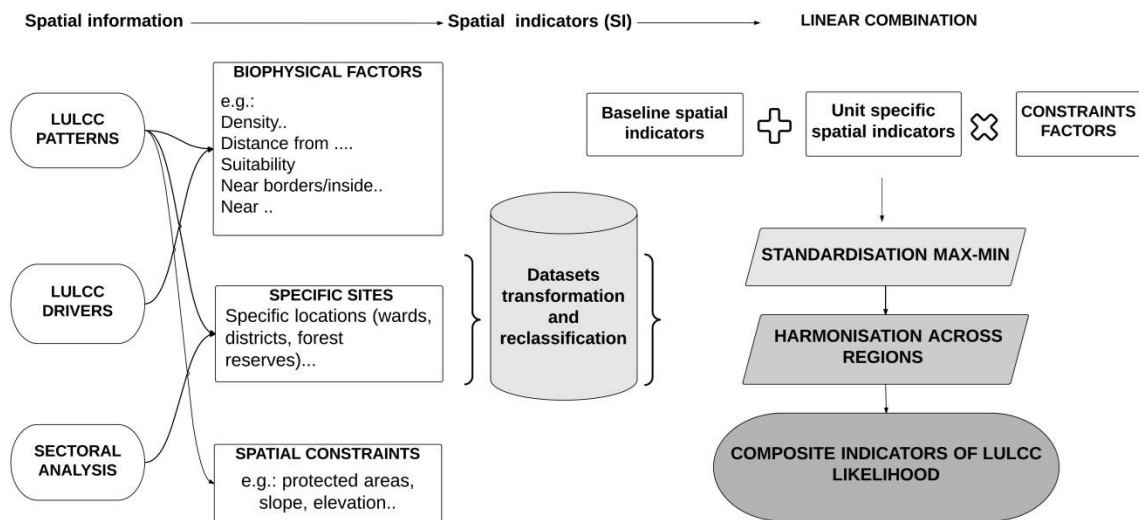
Spatial information → Spatial indicators (SI) → LINEAR COMBINATION

LULCC PATTERNS

LULCC DRIVERS

SECTORAL ANALYSIS

BIOPHYSICAL FACTORS
e.g.:
Density..
Distance from ....
Suitability
Near borders/inside..
Near ..

SPECIFIC SITES
Specific locations (wards, districts, forest reserves)...

SPATIAL CONSTRAINTS
e.g.: protected areas, slope, elevation..

Datasets transformation and reclassification

Baseline spatial indicators

Unit specific spatial indicators

CONSTRAINTS FACTORS

STANDARDISATION MAX-MIN

HARMONISATION ACROSS REGIONS

COMPOSITE INDICATORS OF LULCC LIKELIHOOD